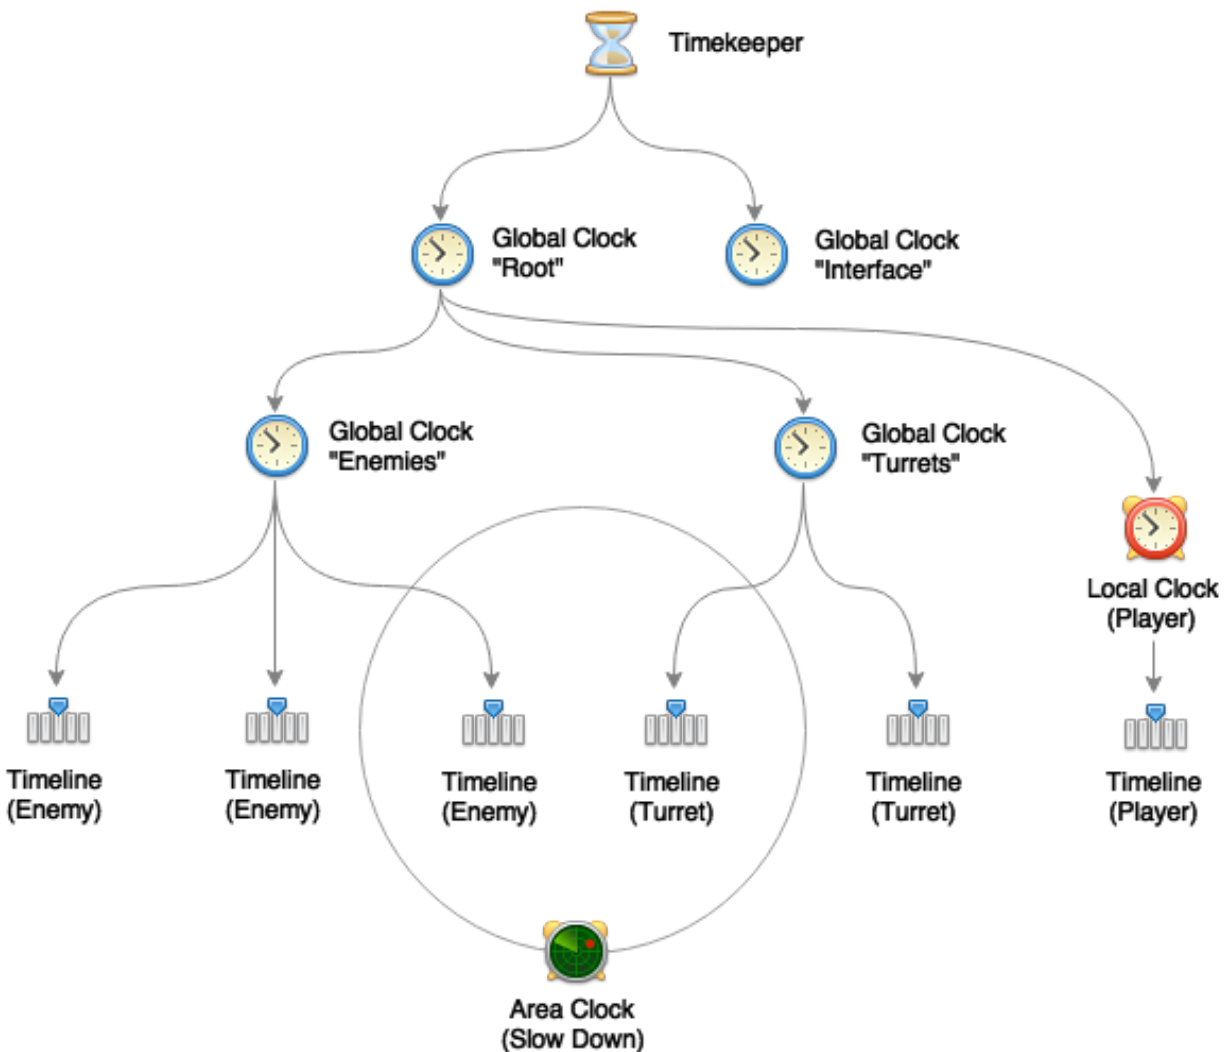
Timekeeper

Global Clock "Root"

Global Clock "Interface"

Global Clock "Enemies"

Global Clock "Turrets"

Local Clock (Player)

Timeline (Enemy)

Timeline (Enemy)

Timeline (Enemy)

Timeline (Turret)

Timeline (Turret)

Timeline (Player)

Area Clock (Slow Down)